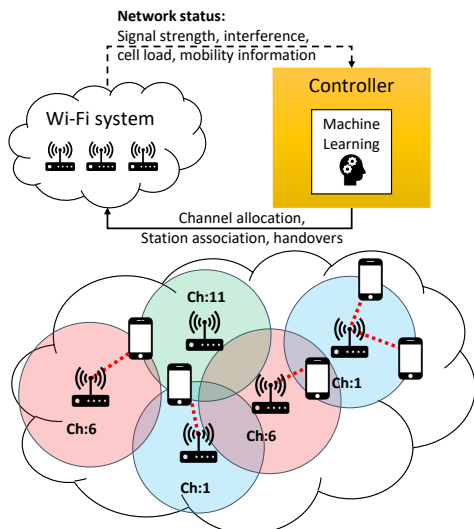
Network status:
Signal strength, interference, cell load, mobility information

Controller

Machine Learning

Wi-Fi system

Channel allocation, Station association, handovers

Ch:11

Ch:1

Ch:6

Ch:6

Ch:1